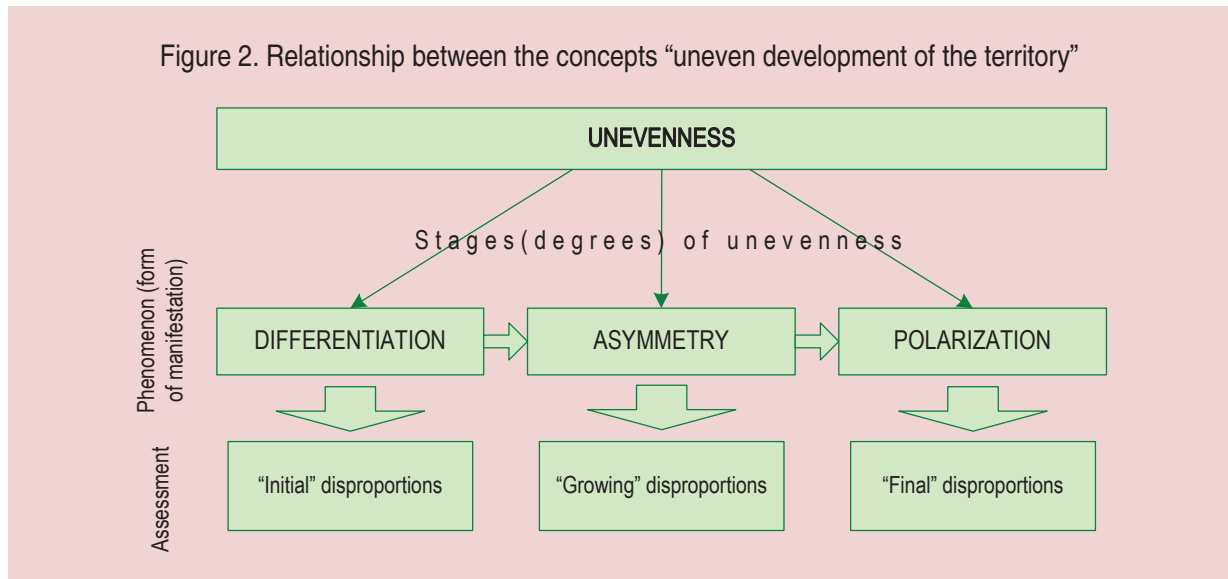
Figure 2. Relationship between the concepts “uneven development of the territory”

UNEVENNESS

Stages(degrees) of unevenness

Phenomenon (form of manifestation)

DIFFERENTIATION

ASYMMETRY

POLARIZATION

Assessment

“Initial” disproportions

“Growing” disproportions

“Final” disproportions